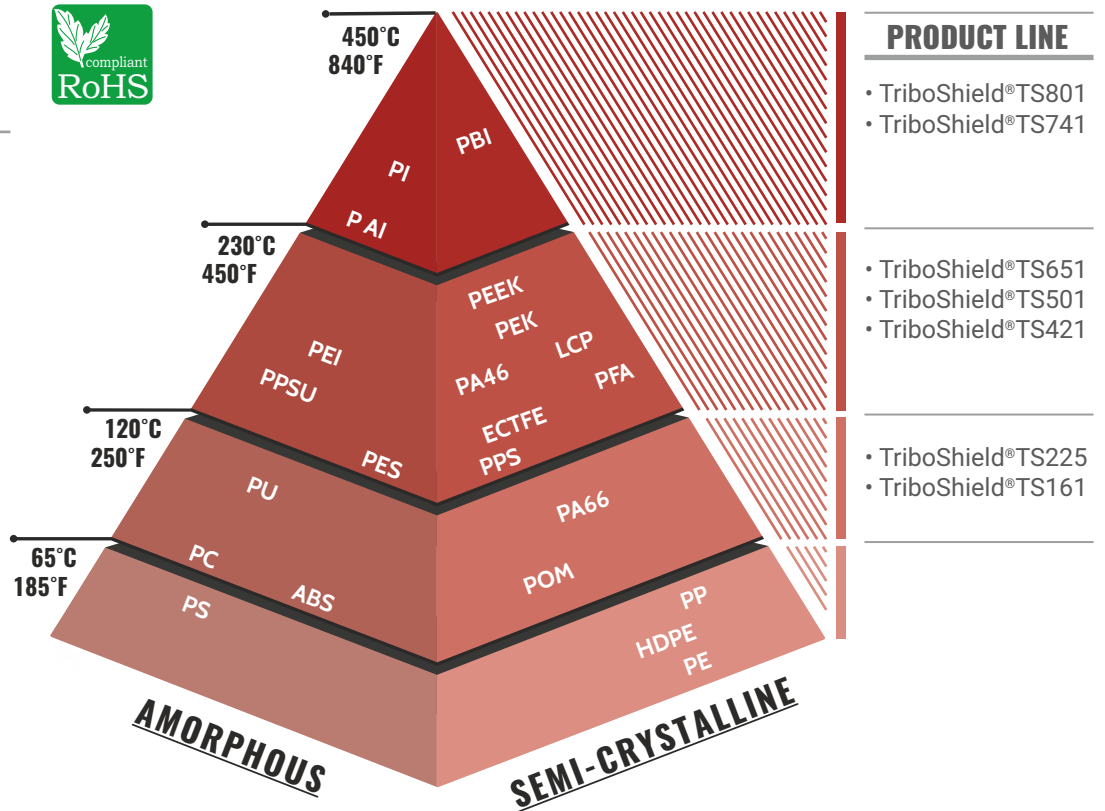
compliant
RoHS

450°C
840°F

PI
PBI
P AI

230°C
450°F

PEEK
PEK
LCP
PEI
PPSU
PA46
PFA

120°C
250°F

ECTFE
PPS
PES
PU
PA66

65°C
185°F

PC
POM
ABS
PS
PP
HDPE
PE

AMORPHOUS
SEMI-CRYSTALLINE

PRODUCT LINE

• TriboShield®TS801
• TriboShield®TS741

• TriboShield®TS651
• TriboShield®TS501
• TriboShield®TS421

• TriboShield®TS225
• TriboShield®TS161